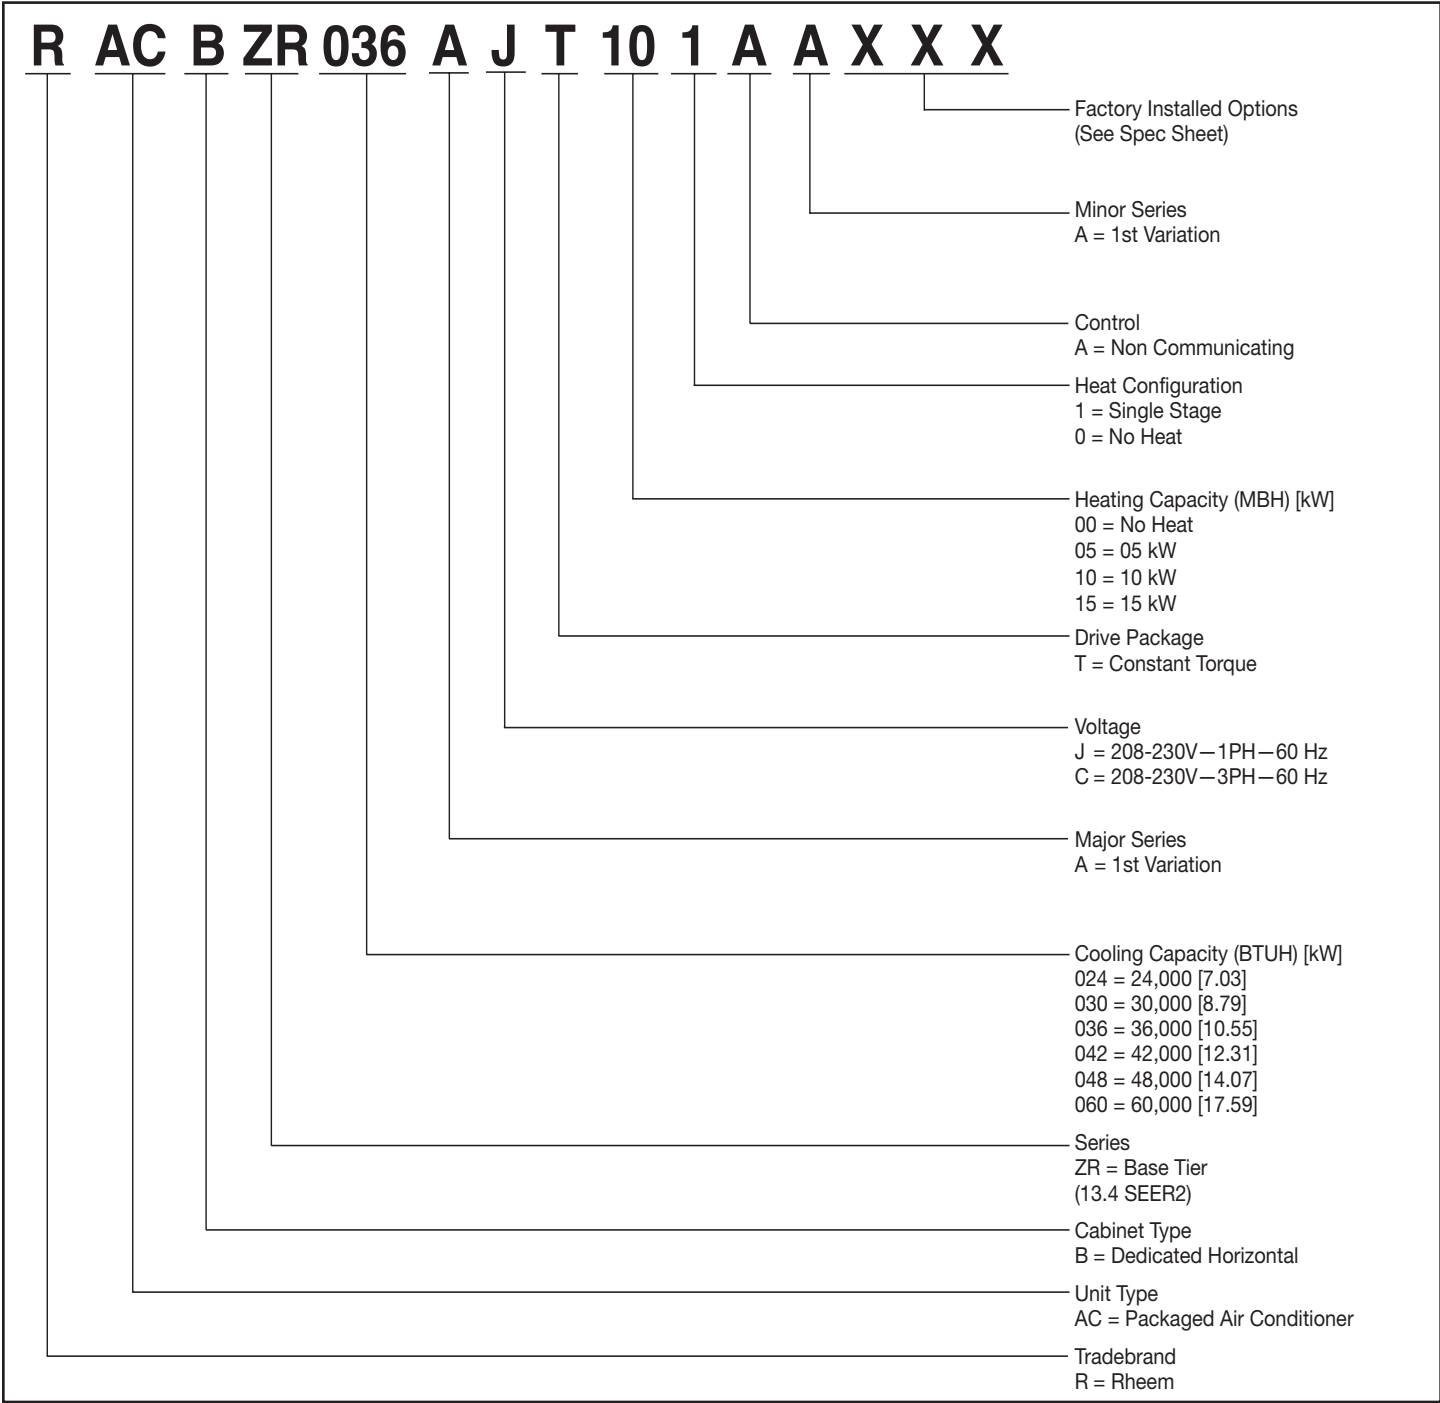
R AC B ZR 036 A J T 10 1 A A X X X

Factory Installed Options
(See Spec Sheet)

Minor Series
A = 1st Variation

Control
A = Non Communicating

Heat Configuration
1 = Single Stage
0 = No Heat

Heating Capacity (MBH) [kW]
00 = No Heat
05 = 05 kW
10 = 10 kW
15 = 15 kW

Drive Package
T = Constant Torque

Voltage
J = 208-230V—1PH—60 Hz
C = 208-230V—3PH—60 Hz

Major Series
A = 1st Variation

Cooling Capacity (BTUH) [kW]
024 = 24,000 [7.03]
030 = 30,000 [8.79]
036 = 36,000 [10.55]
042 = 42,000 [12.31]
048 = 48,000 [14.07]
060 = 60,000 [17.59]

Series
ZR = Base Tier
(13.4 SEER2)

Cabinet Type
B = Dedicated Horizontal

Unit Type
AC = Packaged Air Conditioner

Tradebrand
R = Rheem